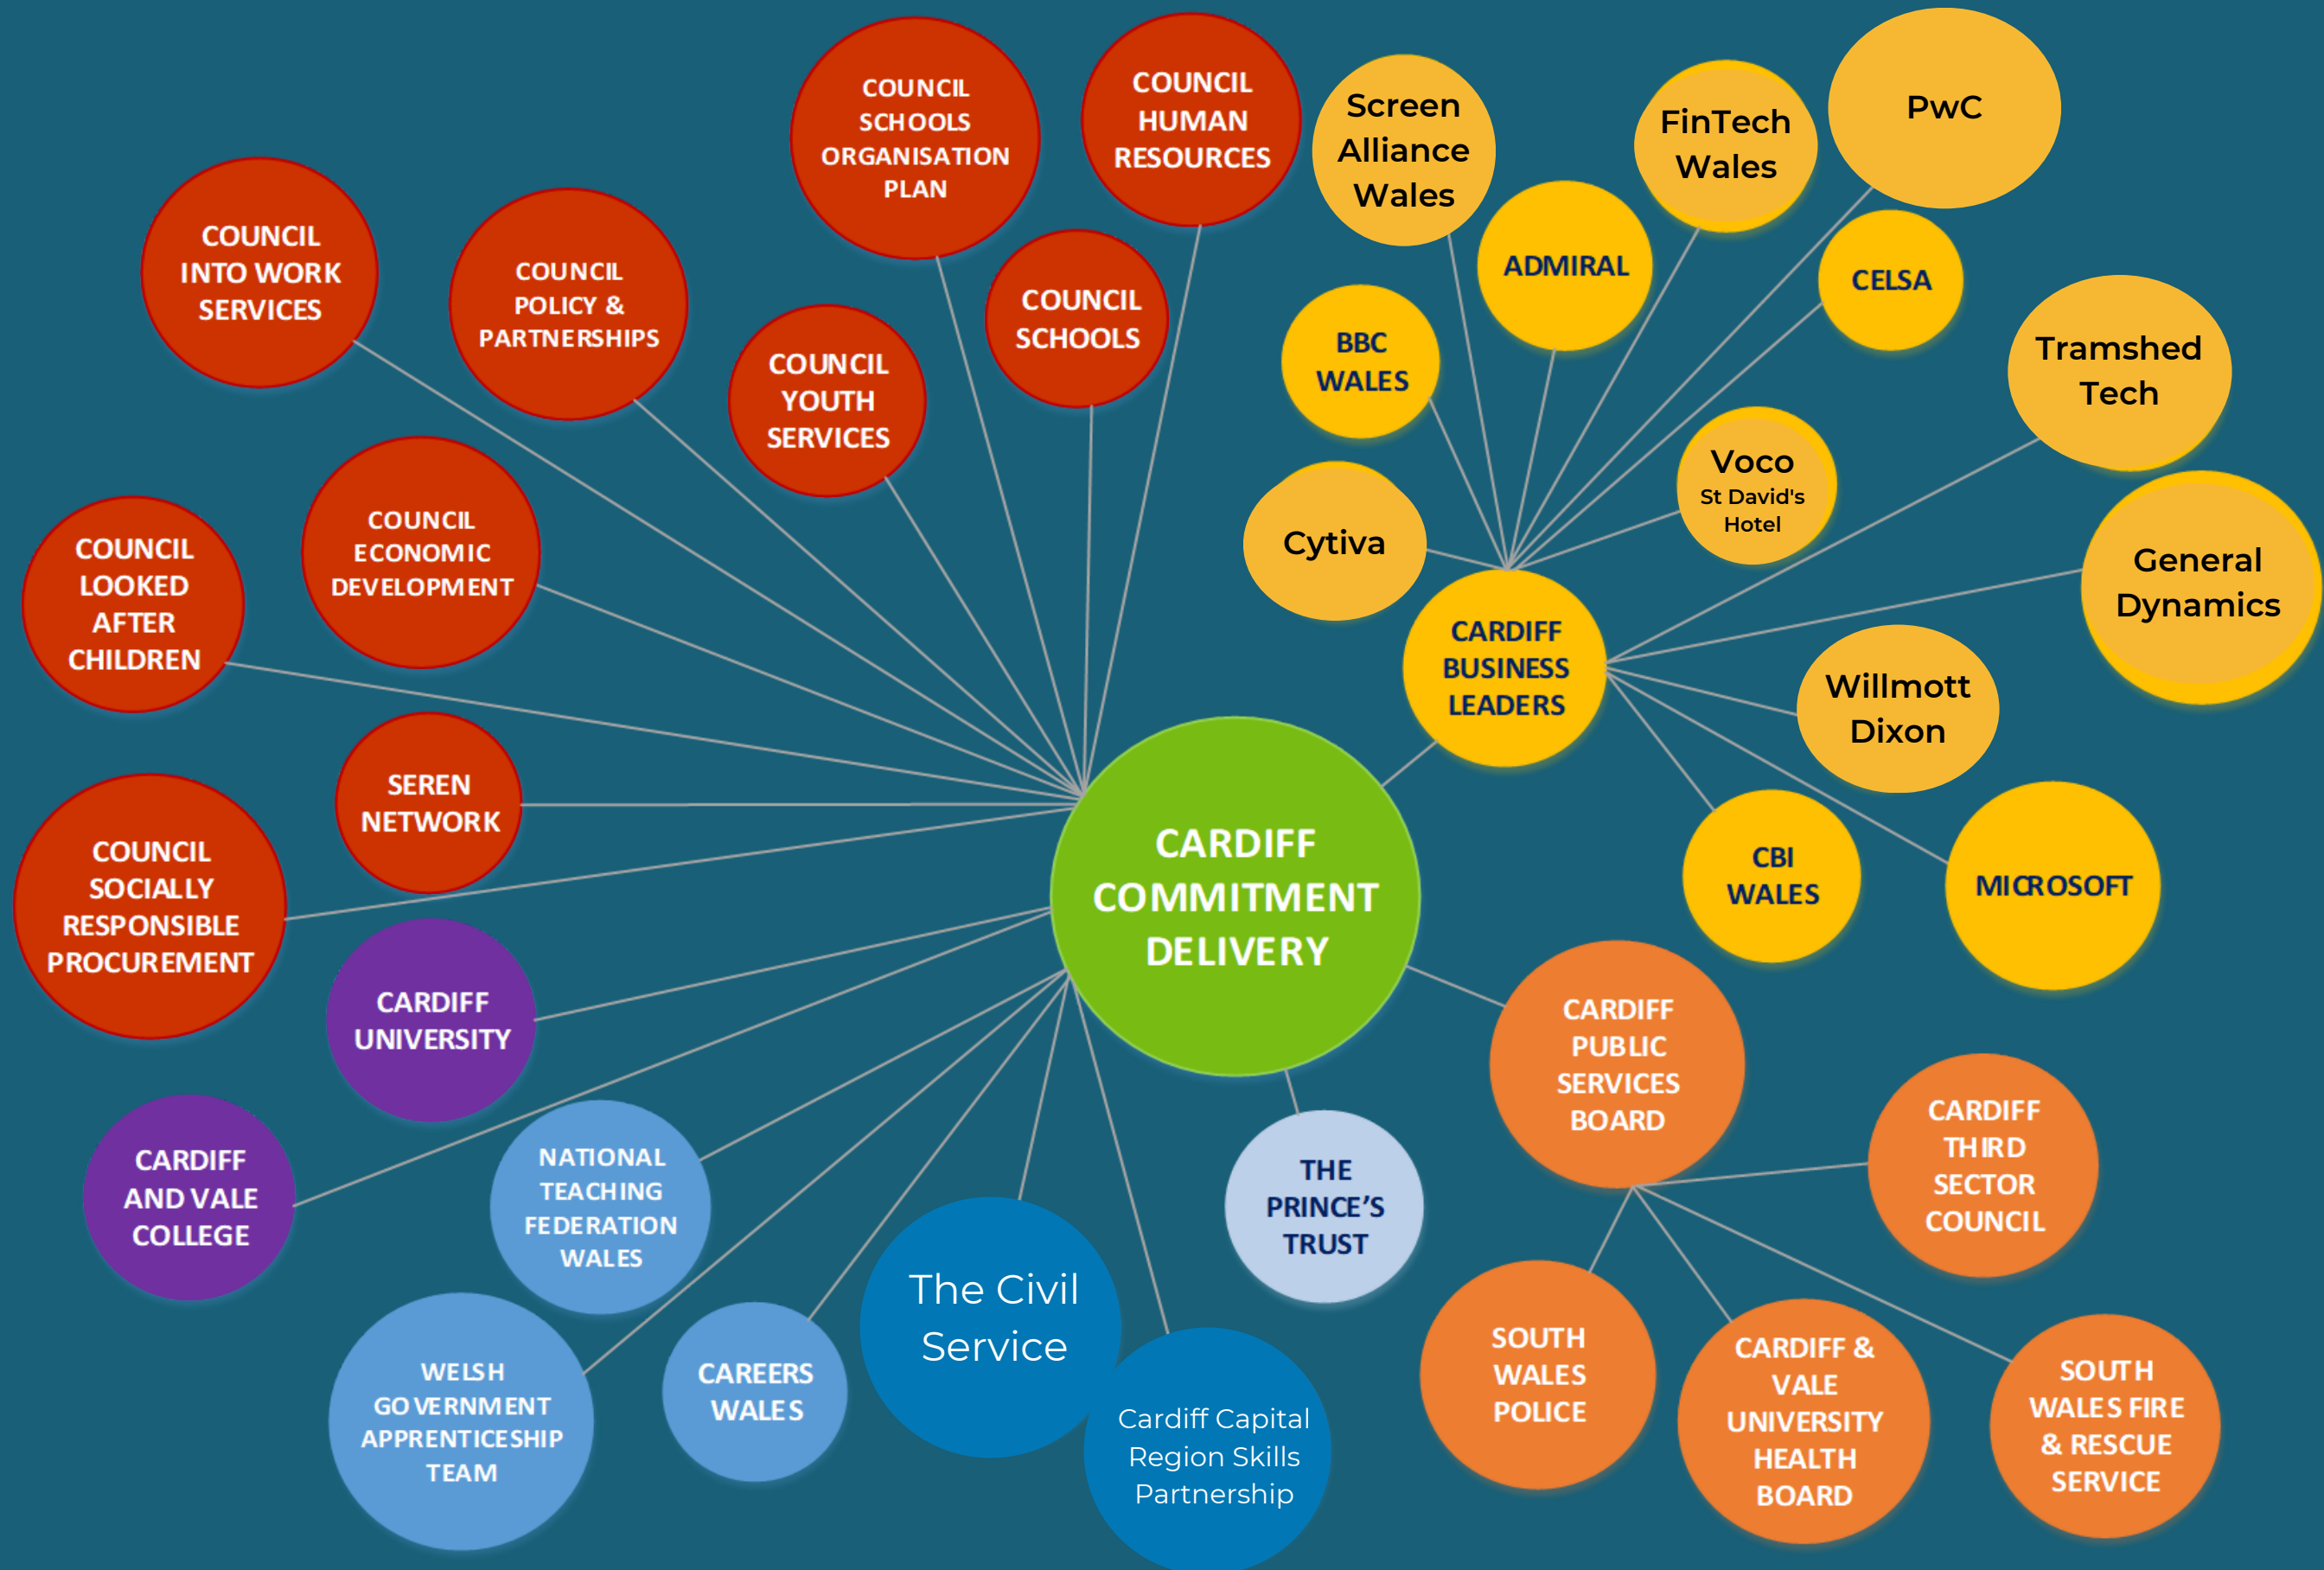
COUNCIL SCHOOLS ORGANISATION PLAN

COUNCIL HUMAN RESOURCES

Screen Alliance Wales

FinTech Wales

PwC

COUNCIL INTO WORK SERVICES

COUNCIL POLICY & PARTNERSHIPS

COUNCIL SCHOOLS

ADMIRAL

CELSA

COUNCIL YOUTH SERVICES

BBC WALES

Tramshed Tech

Voco
St David's Hotel

COUNCIL ECONOMIC DEVELOPMENT

Cytiva

COUNCIL LOOKED AFTER CHILDREN

CARDIFF BUSINESS LEADERS

General Dynamics

Willmott Dixon

SEREN NETWORK

CARDIFF COMMITMENT DELIVERY

COUNCIL SOCIALLY RESPONSIBLE PROCUREMENT

CBI WALES

MICROSOFT

CARDIFF UNIVERSITY

CARDIFF PUBLIC SERVICES BOARD

CARDIFF THIRD SECTOR COUNCIL

CARDIFF AND VALE COLLEGE

NATIONAL TEACHING FEDERATION WALES

THE PRINCE'S TRUST

The Civil Service

SOUTH WALES POLICE

WELSH GOVERNMENT APPRENTICESHIP TEAM

CAREERS WALES

CARDIFF & VALE UNIVERSITY HEALTH BOARD

SOUTH WALES FIRE & RESCUE SERVICE

Cardiff Capital Region Skills Partnership